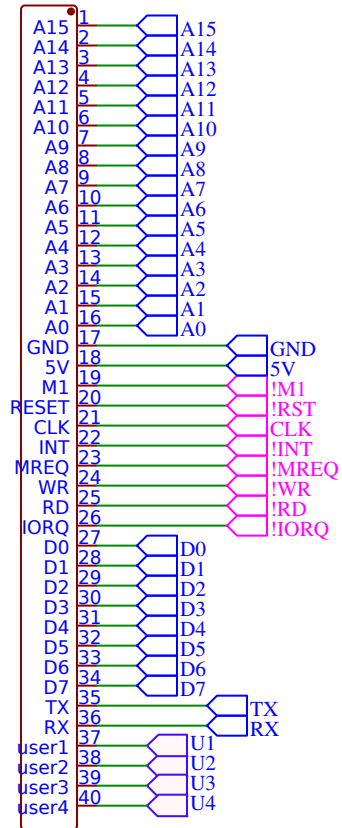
A15 1 A15
A14 2 A14
A13 3 A13
A12 4 A12
A11 5 A11
A10 6 A10
A9 7 A9
A8 8 A8
A7 9 A7
A6 10 A6
A5 11 A5
A4 12 A4
A3 13 A3
A2 14 A2
A1 15 A1
A0 16 A0
GND 17 GND
5V 18 5V
M1 19 !M1
RESET 20 !RST
CLK 21 CLK
INT 22 !INT
MREQ 23 !MREQ
WR 24 !WR
RD 25 !RD
IORQ 26 !IORQ
D0 27 D0
D1 28 D1
D2 29 D2
D3 30 D3
D4 31 D4
D5 32 D5
D6 33 D6
D7 34 D7
TX 35 TX
RX 36 RX
user1 37 U1
user2 38 U2
user3 39 U3
user4 40 U4